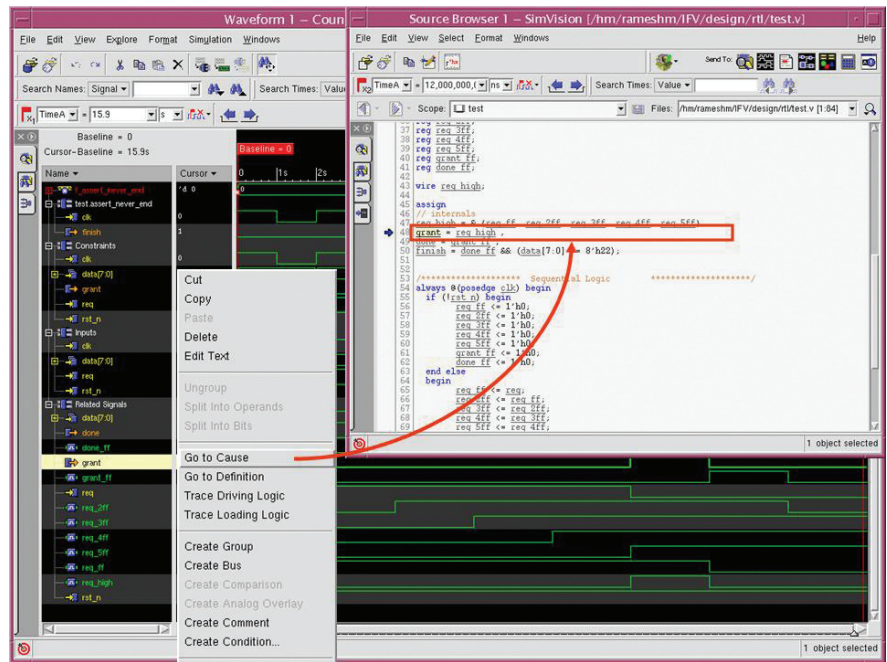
Waveform 1 – Coun

File Edit View Explore Format Simulation Windows

Search Names: Signal ▾ Search Times: Valu

TimeA ▾ = 15.9 s

Baseline = 0
Cursor-Baseline = 15.9s

Baseline = 0

Name ▾ Cursor ▾ 0 1s 2s

f_assert_never_end 'd 0 0
test.assert_never_end
clk 0
finish 1
Constraints
clk
data[7:0]
grant
req
rst_n
Inputs
clk
data[7:0]
req
rst_n
Related Signals
data[7:0]
done
done_ff
grant
grant_ff
req
req_2ff
req_3ff
req_4ff
req_5ff
req_ff
req_high
rst_n

Cut
Copy
Paste
Delete
Edit Text
Ungroup
Split Into Operands
Split Into Bits
Go to Cause
Go to Definition
Trace Driving Logic
Trace Loading Logic
Create Group
Create Bus
Create Comparison
Create Analog Overlay
Create Comment
Create Condition...

1 object selected

Source Browser 1 – SimVision [/hm/rameshm/IFV/design/rtl/test.v]

File Edit View Select Format Windows Help

Send To:

TimeA ▾ = 12,000,000,( ▾ ns ▾ Search Times: Value ▾

Scope: test Files: /hm/rameshm/IFV/design/rtl/test.v [1:84]

37 reg req_3ff;
38 reg req_4ff;
39 reg req_5ff;
40 reg grant_ff;
41 reg done_ff;
42
43 wire req_high;
44
45 assign
46 // internals
47 req_high = & {req_ff, req_2ff, req_3ff, req_4ff, req_5ff},
48 grant = req_high ,
49 done = grant_ff ,
50 finish = done_ff && (data[7:0] == 8'h22);
51
52
53 /********************* Sequential Logic *********************/
54 always @(posedge clk) begin
55 if (!rst_n) begin
56 req_ff <= 1'h0;
57 req_2ff <= 1'h0;
58 req_3ff <= 1'h0;
59 req_4ff <= 1'h0;
60 req_5ff <= 1'h0;
61 grant_ff <= 1'h0;
62 done_ff <= 1'h0;
63 end else
64 begin
65 req_ff <= req;
66 req_2ff <= req_ff;
67 req_3ff <= req_2ff;
68 req_4ff <= req_3ff;
69 req_5ff <= req_4ff;

1 object selected